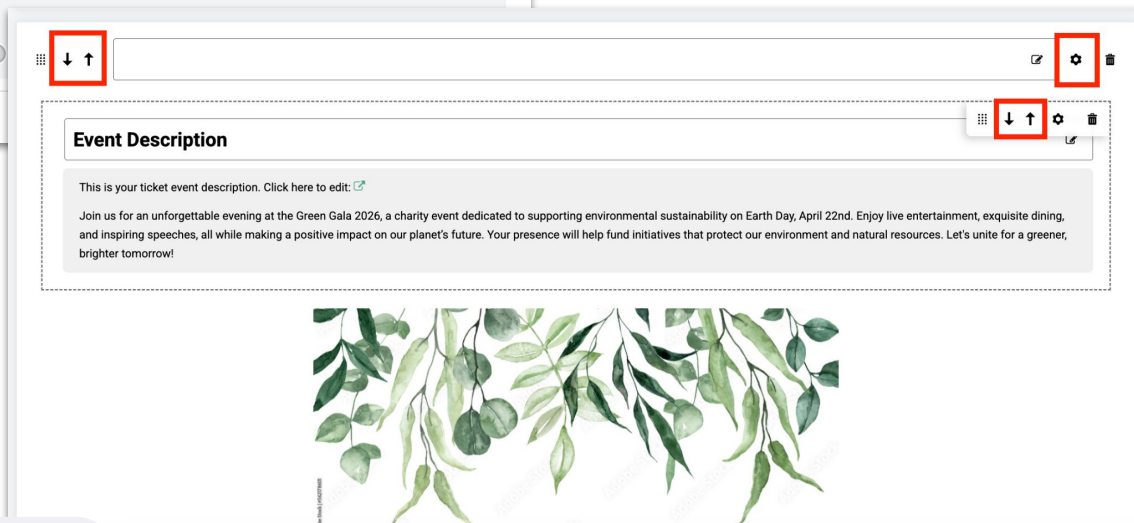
↓ ↑

↓ ↑

Event Description

This is your ticket event description. Click here to edit:

Join us for an unforgettable evening at the Green Gala 2026, a charity event dedicated to supporting environmental sustainability on Earth Day, April 22nd. Enjoy live entertainment, exquisite dining, and inspiring speeches, all while making a positive impact on our planet's future. Your presence will help fund initiatives that protect our environment and natural resources. Let's unite for a greener, brighter tomorrow!